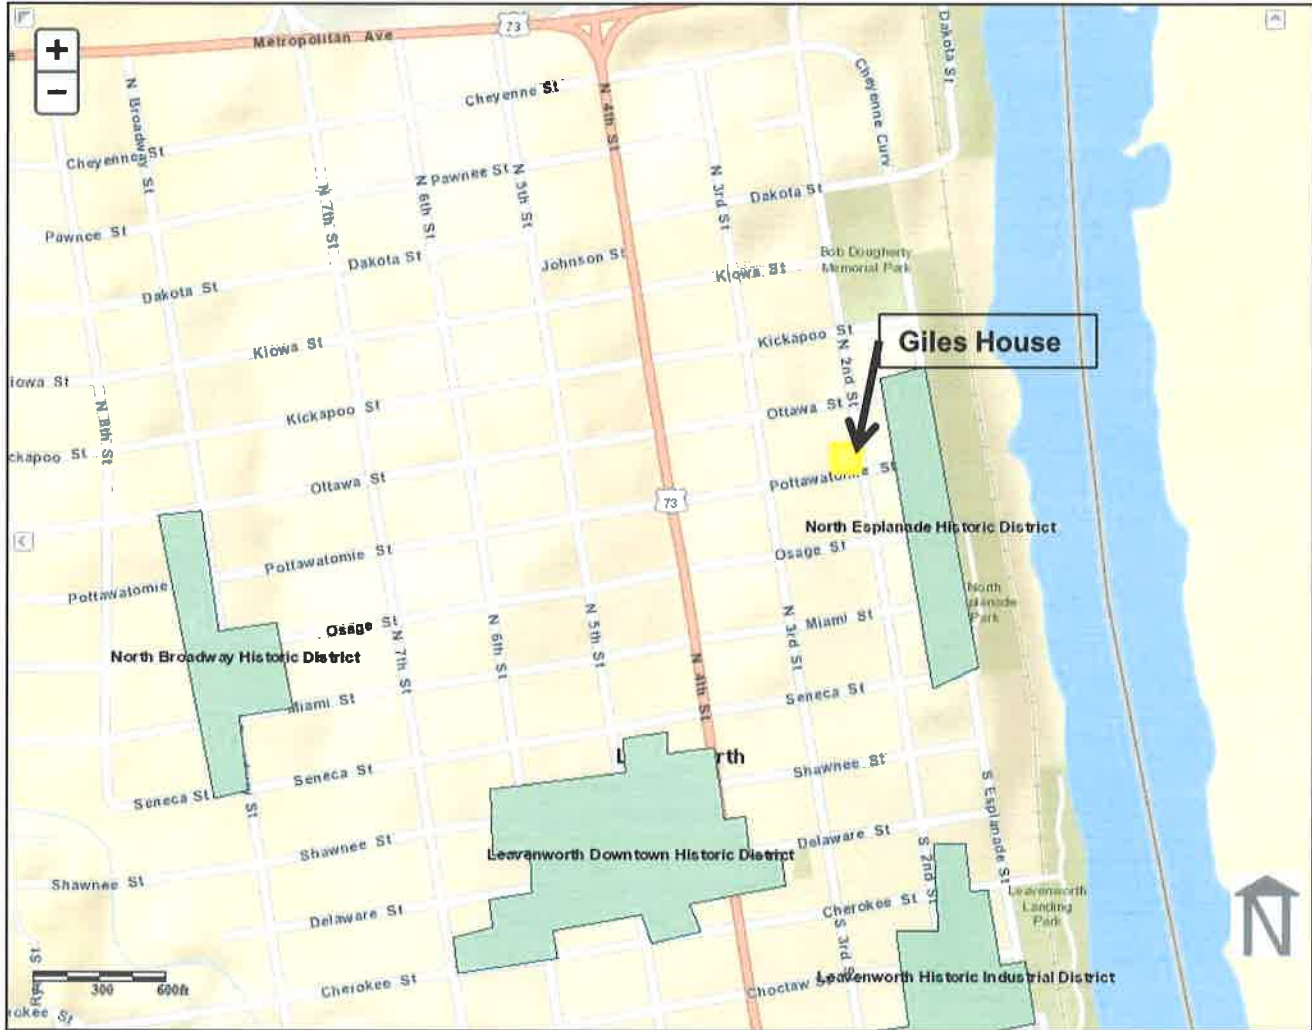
+
−
Metropolitan Ave
73
Cheyenne St
Dakota St
Cheyenne Curv
N Broadway St
Cheyenne St
N 4th St
N Pawnee St
N 5th St
N 3rd St
Dakota St
N 7th St
N 6th St
Pawnee St
Bob Dougherty Memorial Park
Dakota St
Johnson St
Kiowa St
Dakota St
Kiowa St
Kickapoo St
Giles House
N 2nd St
Iowa St
N 8th St
Kickapoo St
Ottawa St
ckapoo St
Ottawa St
Pottawatomie St
73
North Esplanade Historic District
Pottawatomie St
Osage St
Pottawatomie
North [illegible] Park
Osage St
N 7th St
N 6th St
N 5th St
N 3rd St
Miami St
North Broadway Historic District
N 4th St
Miami St
Seneca St
L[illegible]rth
Shawnee St
Seneca St
Seneca St
St
S Esplanade St
Shawnee St
Delaware St
Leavenworth Downtown Historic District
S 2nd St
Shawnee St
Leavenworth Landing Park
Delaware St
Cherokee St
S 3rd St
0 300 600ft
Cherokee St
Choctaw St
Leavenworth Historic Industrial District
okee St
N